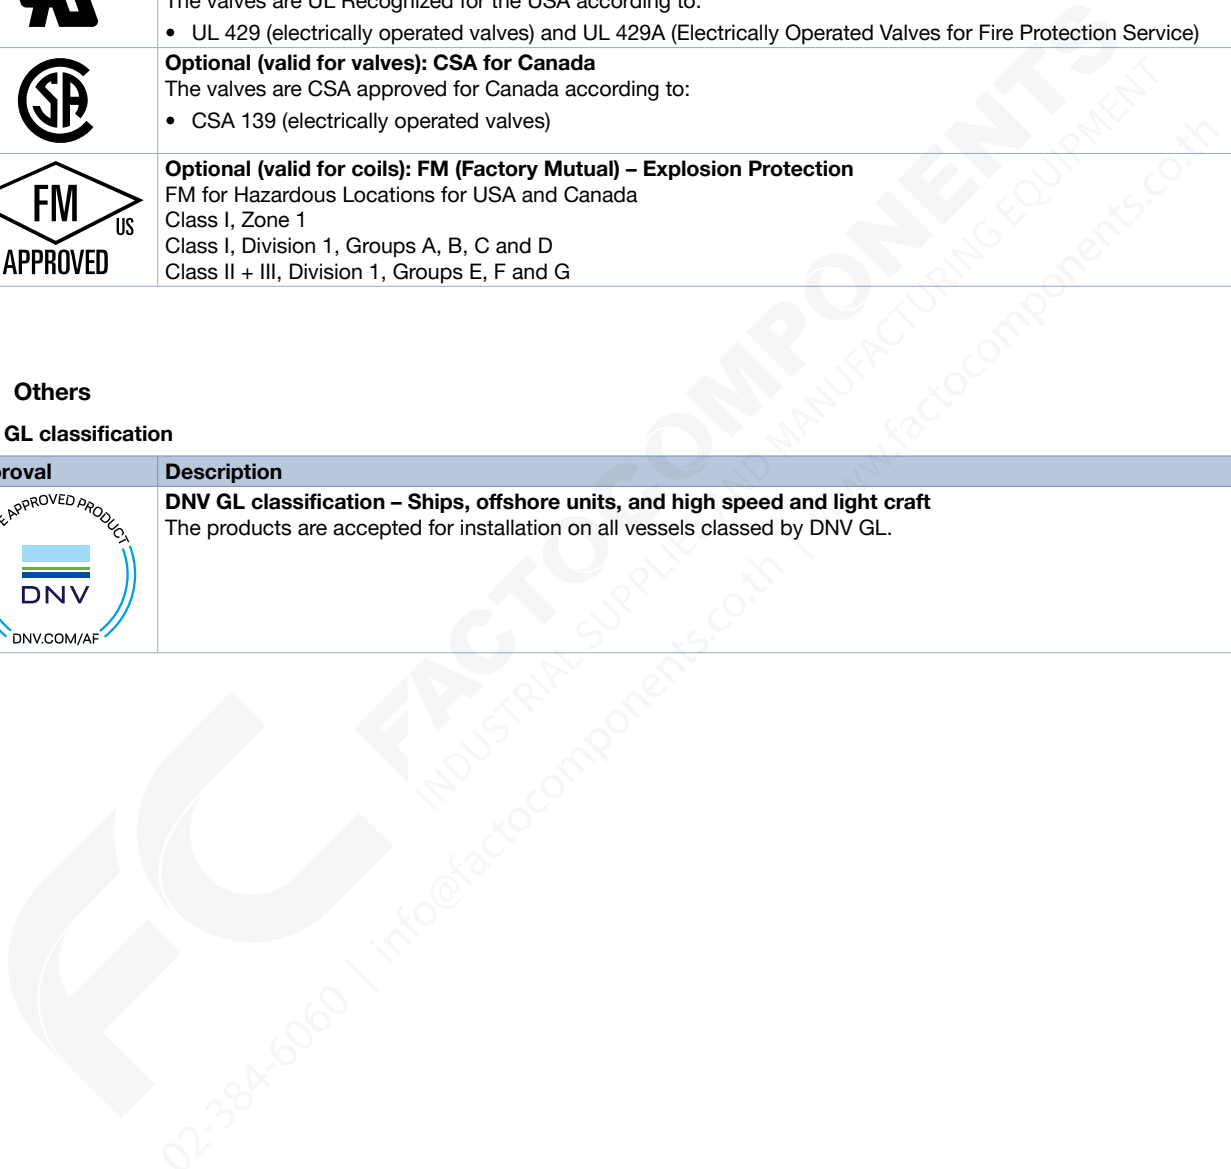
The valves are UL Recognized for the USA according to:

• UL 429 (electrically operated valves) and UL 429A (Electrically Operated Valves for Fire Protection Service)

SA

**Optional (valid for valves): CSA for Canada**
The valves are CSA approved for Canada according to:

• CSA 139 (electrically operated valves)

FM US APPROVED

**Optional (valid for coils): FM (Factory Mutual) – Explosion Protection**
FM for Hazardous Locations for USA and Canada
Class I, Zone 1
Class I, Division 1, Groups A, B, C and D
Class II + III, Division 1, Groups E, F and G

Others

GL classification

| roval | Description |
|---|---|
| APPROVED PRODUCT DNV DNV.COM/AF | **DNV GL classification – Ships, offshore units, and high speed and light craft** The products are accepted for installation on all vessels classed by DNV GL. |

FACTOCOMPONENTS
INDUSTRIAL SUPPLIER AND MANUFACTURING EQUIPMENT
02-384-6060 | info@factocomponents.co.th | www.factocomponents.co.th